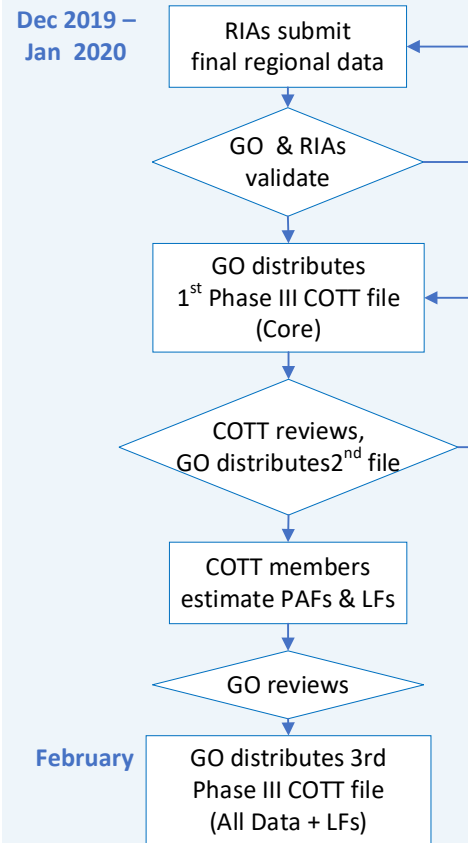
Dec 2019 – Jan 2020

RIAs submit final regional data

GO & RIAs validate

GO distributes $1^{st}$ Phase III COTT file (Core)

COTT reviews, GO distributes$2^{nd}$ file

COTT members estimate PAFs & LFs

GO reviews

February

GO distributes 3rd Phase III COTT file (All Data + LFs)